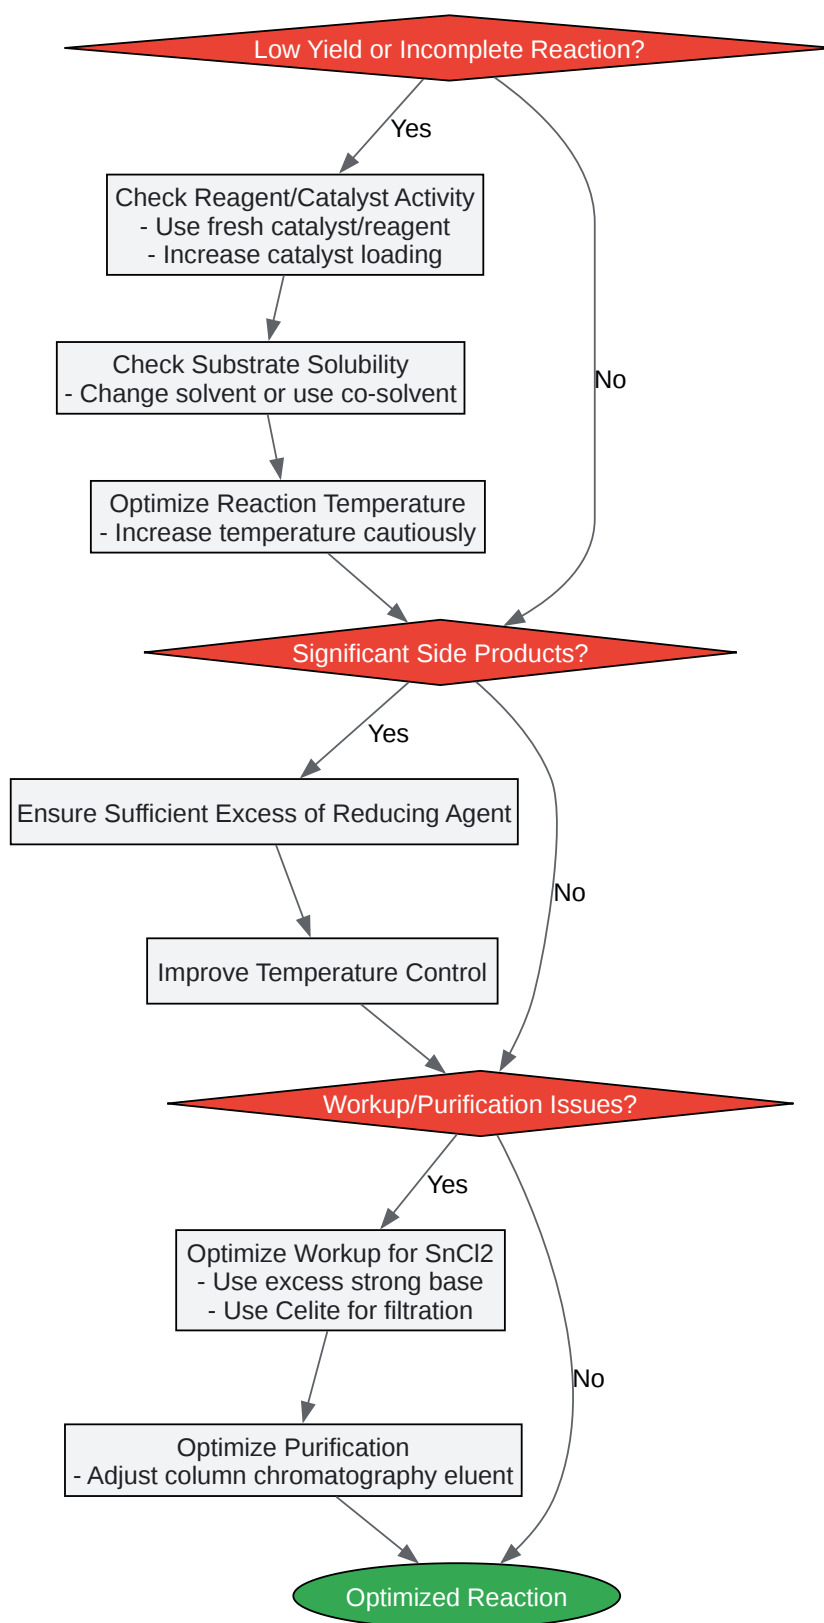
Low Yield or Incomplete Reaction?

Yes

Check Reagent/Catalyst Activity
- Use fresh catalyst/reagent
- Increase catalyst loading

Check Substrate Solubility
- Change solvent or use co-solvent

Optimize Reaction Temperature
- Increase temperature cautiously

No

Significant Side Products?

Yes

Ensure Sufficient Excess of Reducing Agent

Improve Temperature Control

No

Workup/Purification Issues?

Yes

Optimize Workup for SnCl2
- Use excess strong base
- Use Celite for filtration

Optimize Purification
- Adjust column chromatography eluent

No

Optimized Reaction